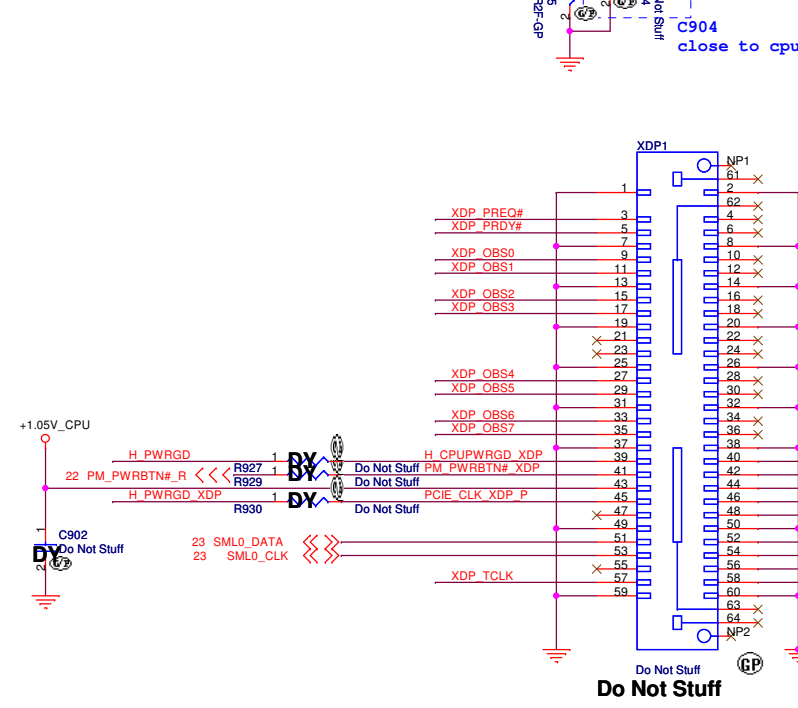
R2F-GP
5
2
GP
2
4
Not Stuff
C904
close to cpu

XDP1
NP1
61
1
2
62
XDP_PREQ#
3
4
XDP_PRDY#
5
6
7
8
XDP_OBS0
9
10
XDP_OBS1
11
12
13
14
XDP_OBS2
15
16
XDP_OBS3
17
18
19
20
21
22
23
24
25
26
XDP_OBS4
27
28
XDP_OBS5
29
30
31
32
XDP_OBS6
33
34
XDP_OBS7
35
36
37
38
+1.05V_CPU
H_PWRGD
1
DY
GP
H_CPUPWRGD_XDP
39
40
22 PM_PWRBTN#_R
R927
1
DY
GP
Do Not Stuff
PM_PWRBTN#_XDP
41
42
R929
GP
Do Not Stuff
43
44
H_PWRGD_XDP
DY
GP
PCIE_CLK_XDP_P
45
46
R930
Do Not Stuff
47
48
49
50
1
C902
Do Not Stuff
DY
GP
2
23 SML0_DATA
51
52
23 SML0_CLK
53
54
55
56
XDP_TCLK
57
58
59
60
63
64
NP2
Do Not Stuff
GP
Do Not Stuff